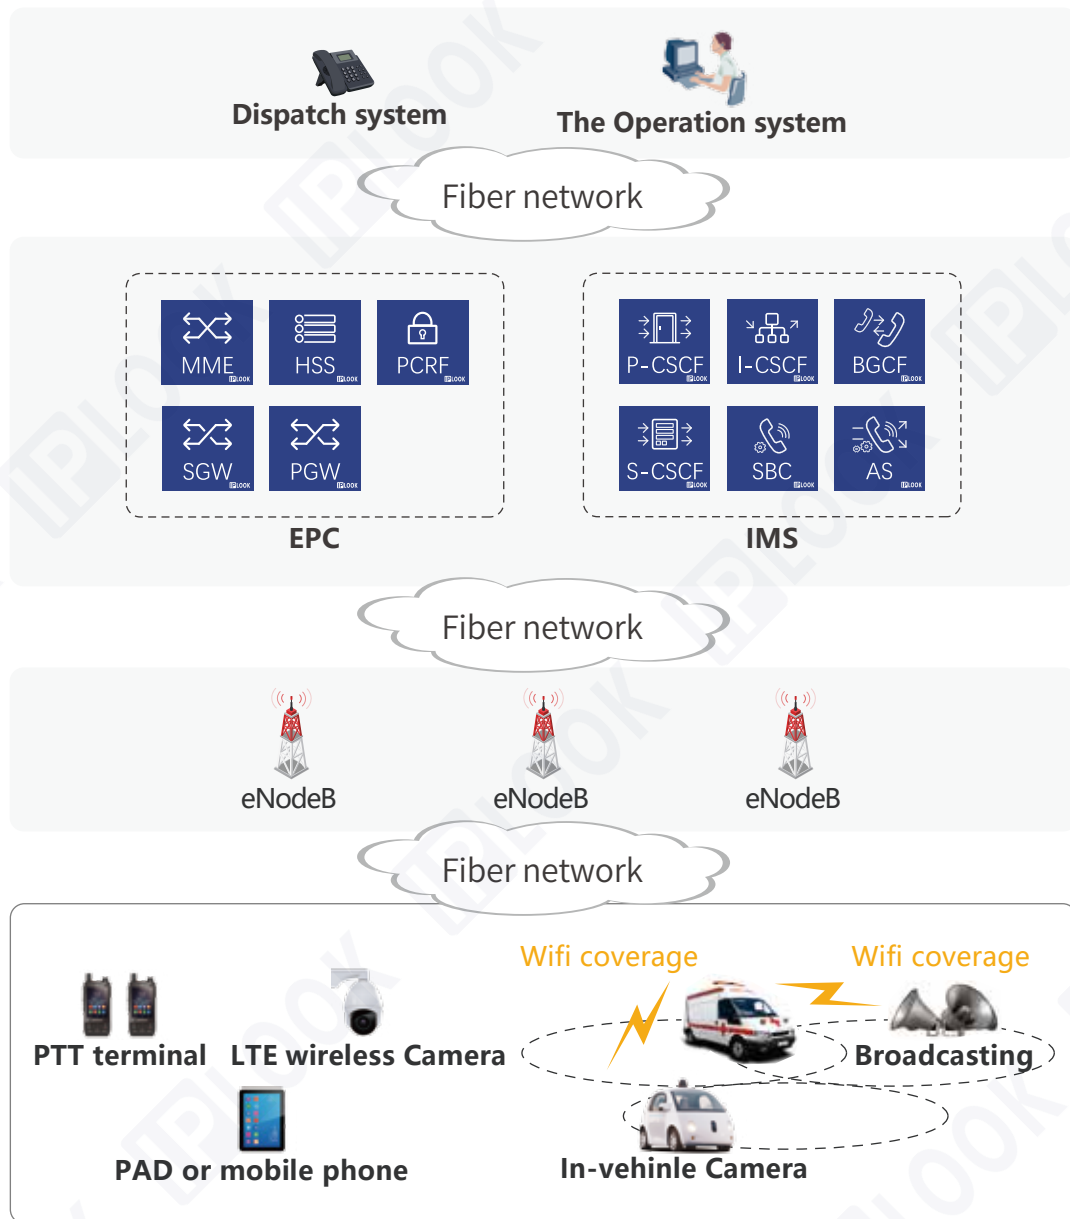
Dispatch system

The Operation system

Fiber network

MME

HSS

PCRF

SGW

PGW

EPC

P-CSCF

I-CSCF

BGCF

S-CSCF

SBC

AS

IMS

Fiber network

eNodeB

eNodeB

eNodeB

Fiber network

Wifi coverage

Wifi coverage

PTT terminal

LTE wireless Camera

Broadcasting

PAD or mobile phone

In-vehinle Camera